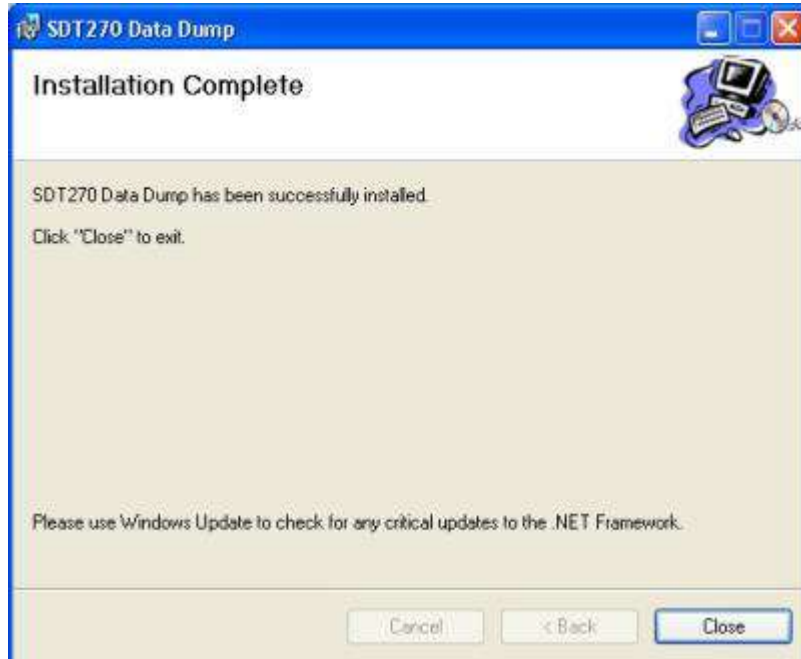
SDT270 Data Dump

Installation Complete

SDT270 Data Dump has been successfully installed.

Click "Close" to exit.

Please use Windows Update to check for any critical updates to the .NET Framework.

Cancel

< Back

Close